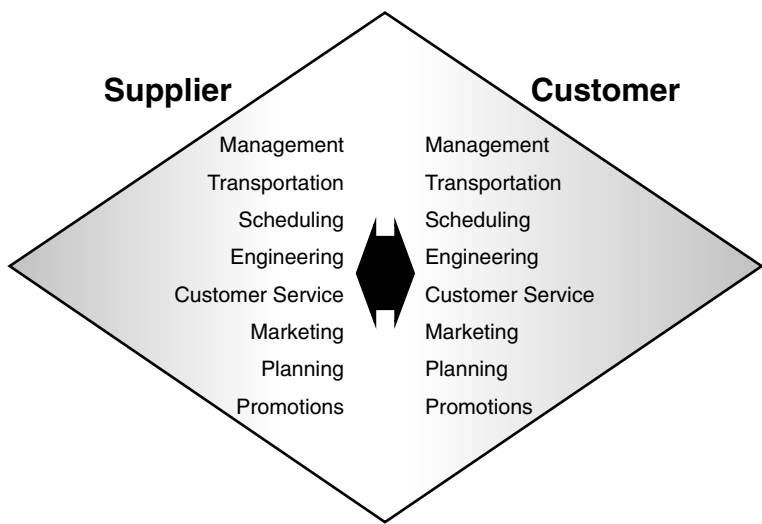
Supplier

Management
Transportation
Scheduling
Engineering
Customer Service
Marketing
Planning
Promotions

Customer

Management
Transportation
Scheduling
Engineering
Customer Service
Marketing
Planning
Promotions